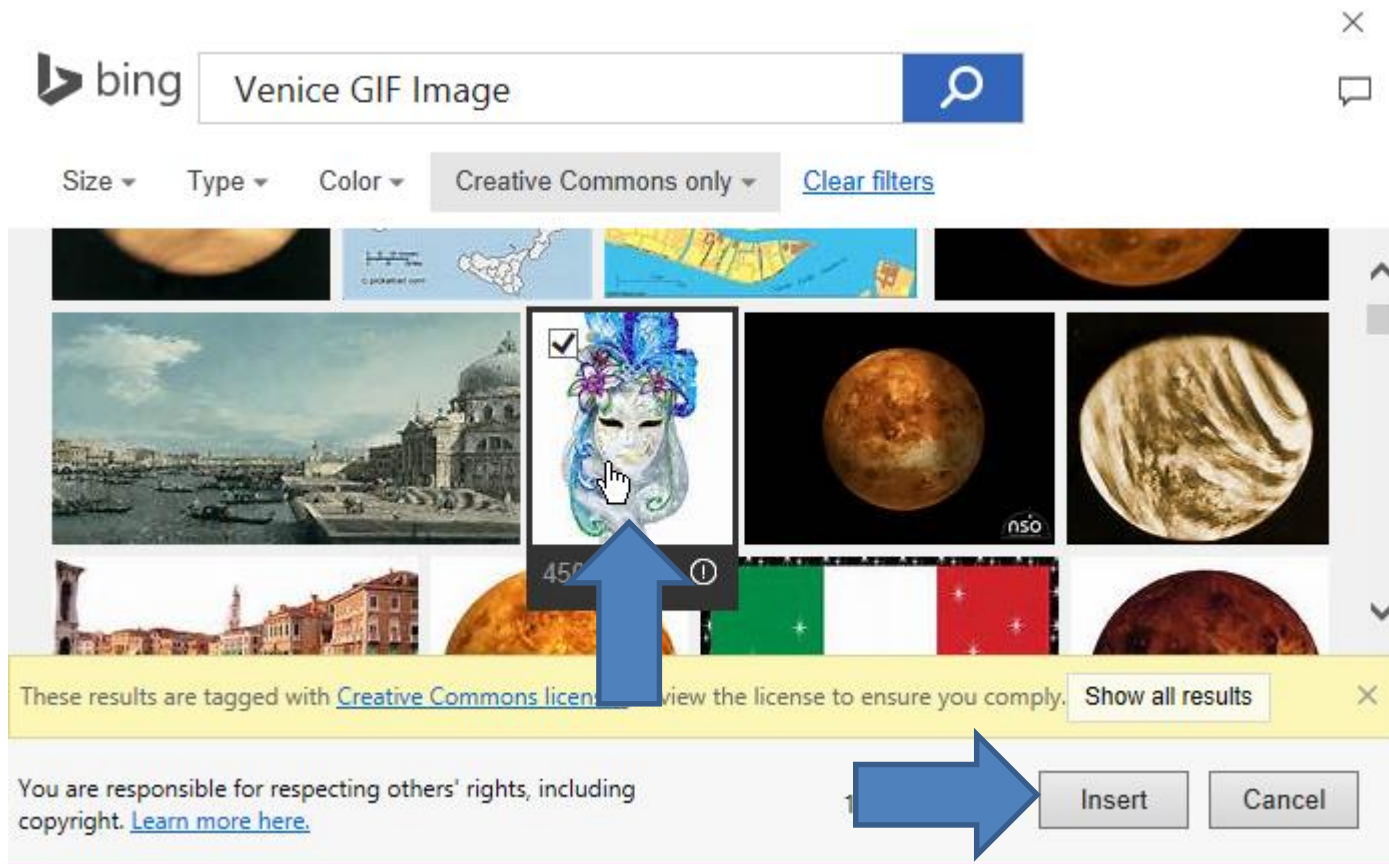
bing

Venice GIF Image

Size ▾ Type ▾ Color ▾ Creative Commons only ▾ Clear filters

c.pickafad.com

nso

45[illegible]

These results are tagged with Creative Commons licens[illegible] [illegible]view the license to ensure you comply. Show all results

You are responsible for respecting others' rights, including copyright. Learn more here.

1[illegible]

Insert

Cancel